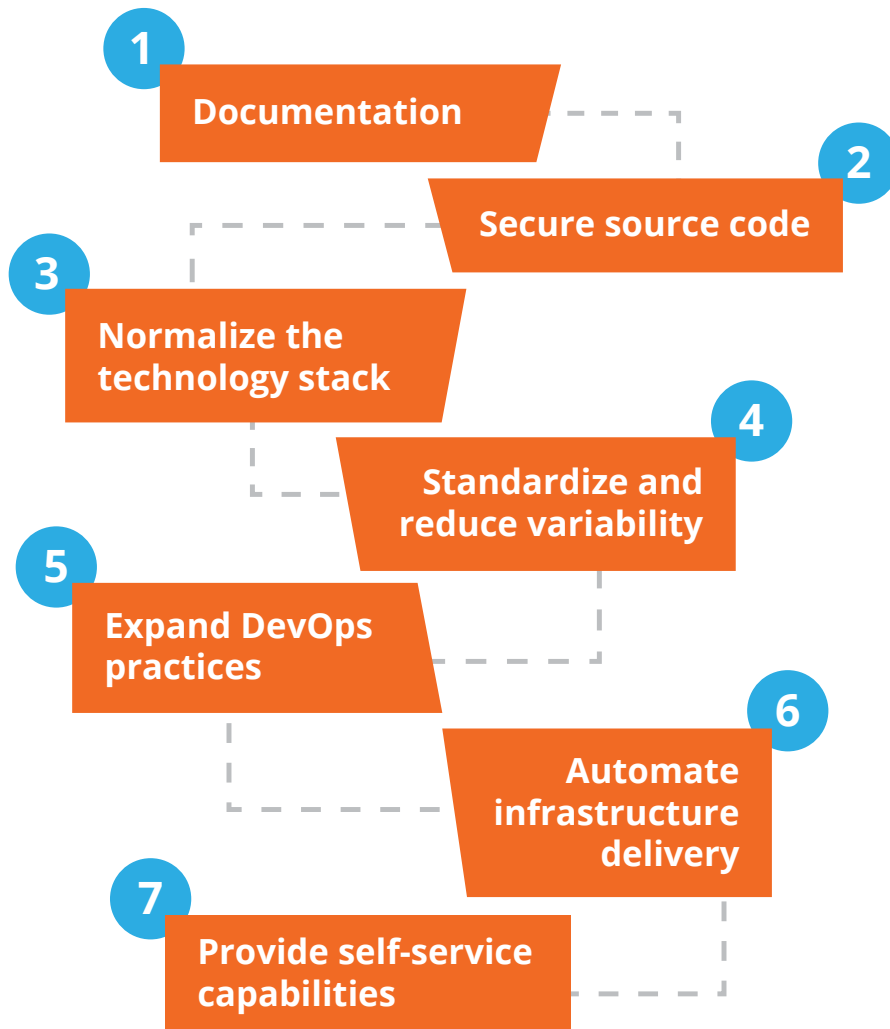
1
Documentation

2
Secure source code

3
Normalize the technology stack

4
Standardize and reduce variability

5
Expand DevOps practices

6
Automate infrastructure delivery

7
Provide self-service capabilities